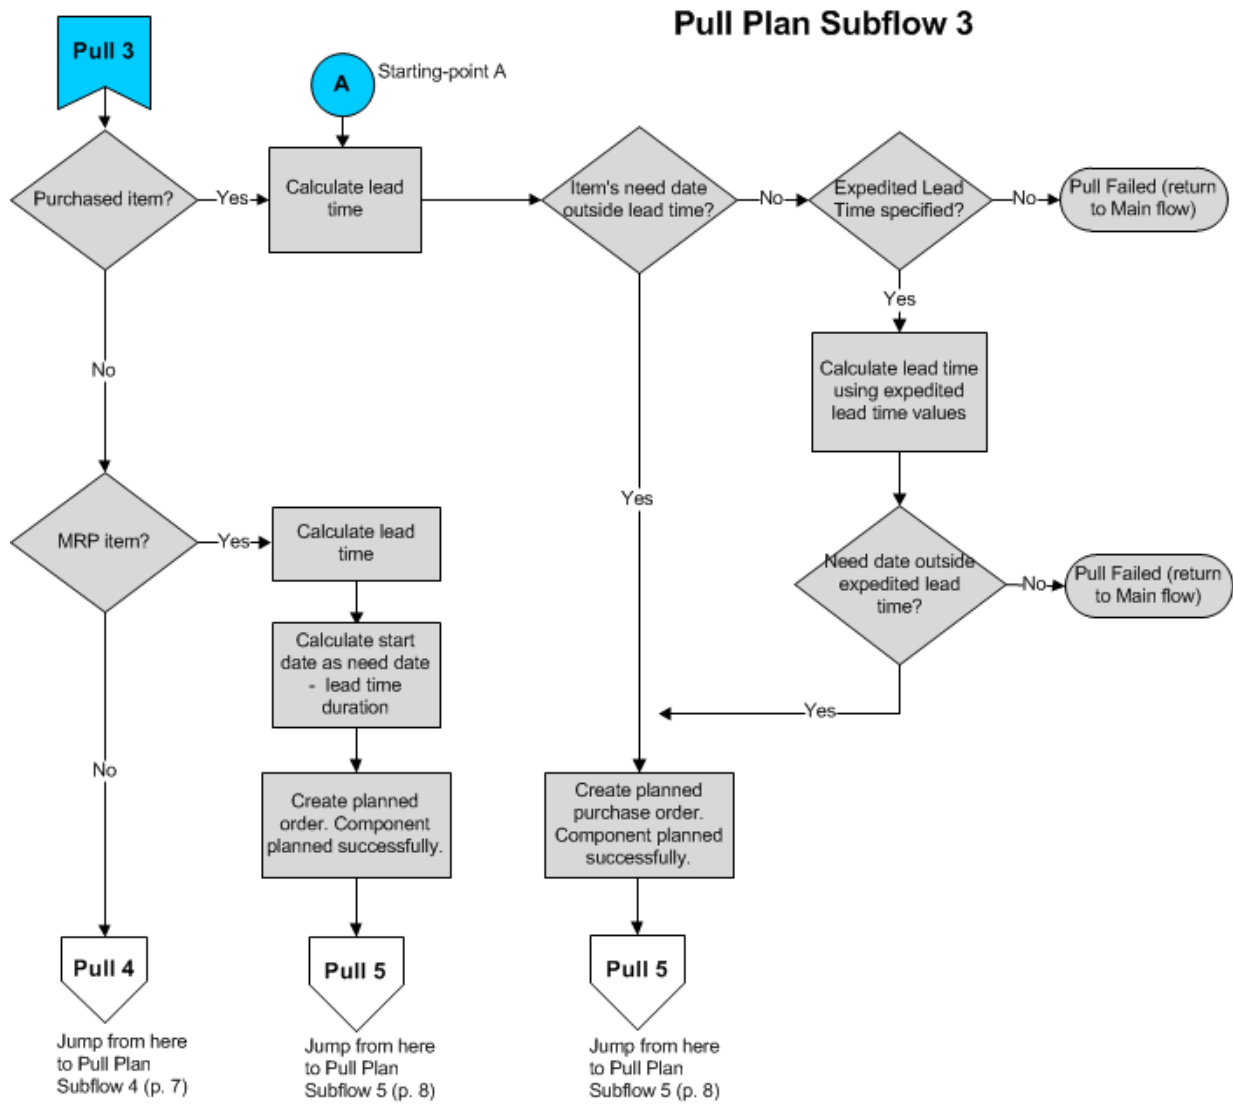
Pull Plan Subflow 3

Pull 3

A

Starting-point A

Purchased item?

Yes

Calculate lead time

Item's need date outside lead time?

No

Expedited Lead Time specified?

No

Pull Failed (return to Main flow)

Yes

Calculate lead time using expedited lead time values

No

Yes

Need date outside expedited lead time?

No

Pull Failed (return to Main flow)

Yes

MRP item?

Yes

Calculate lead time

Calculate start date as need date - lead time duration

Create planned order. Component planned successfully.

No

Create planned purchase order. Component planned successfully.

Pull 4

Jump from here to Pull Plan Subflow 4 (p. 7)

Pull 5

Jump from here to Pull Plan Subflow 5 (p. 8)

Pull 5

Jump from here to Pull Plan Subflow 5 (p. 8)